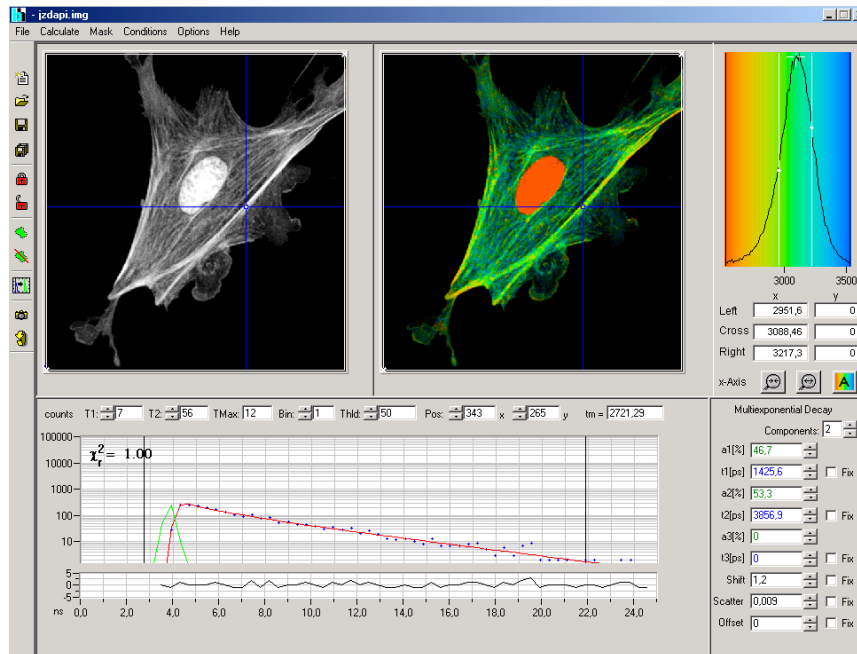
- jzdapi.img

File Calculate Mask Conditions Options Help

3000 3100 3500

x y

Left 2951,6 0

Cross 3088,46 0

Right 3217,3 0

x-Axis A

counts T1: 7 T2: 56 TMax: 12 Bin: 1 Thld: 50 Pos: 343 x 265 y tm = 2721,29

100000
10000
1000
100
10

$\chi_r^2 = 1.00$

5
0
-5

ns 0,0 2,0 4,0 6,0 8,0 10,0 12,0 14,0 16,0 18,0 20,0 22,0 24,0

Multiexponential Decay

Components: 2

a1[%] 46,7

t1[ps] 1425,6 Fix

a2[%] 53,3

t2[ps] 3856,9 Fix

a3[%] 0

t3[ps] 0 Fix

Shift 1,2 Fix

Scatter 0,009 Fix

Offset 0 Fix